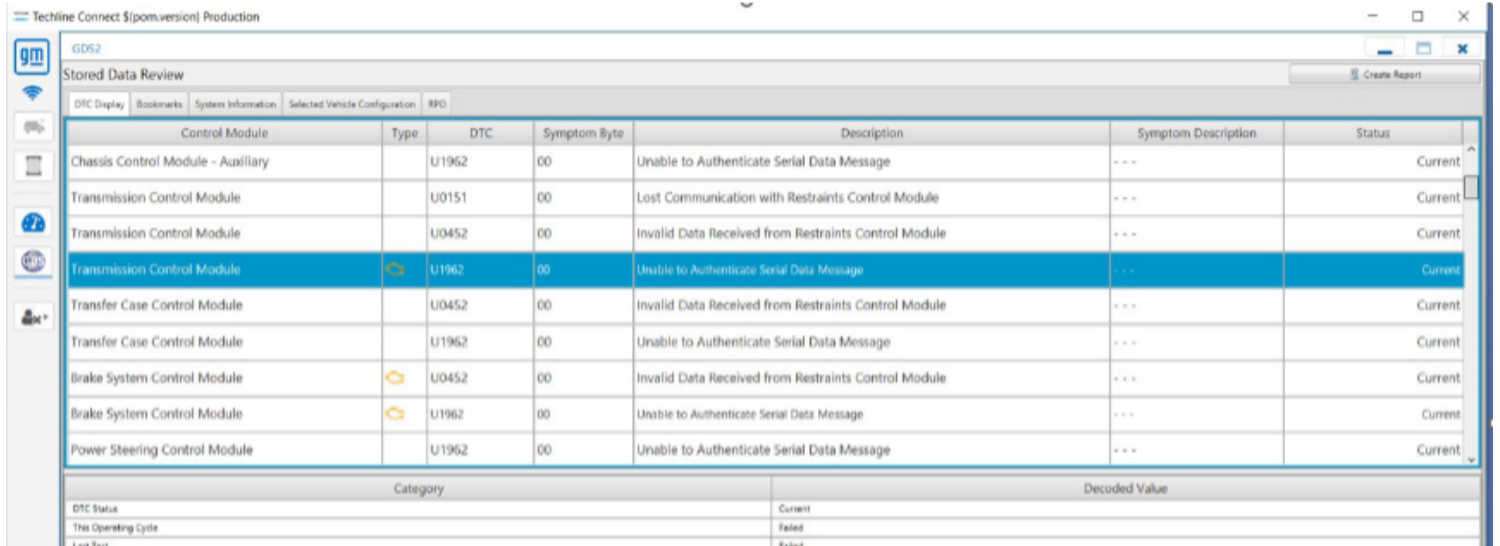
Techline Connect $(pom.version) Production

GDS2

Stored Data Review

Create Report

DTC Display | Bookmarks | System Information | Selected Vehicle Configuration | RPO

| Control Module | Type | DTC | Symptom Byte | Description | Symptom Description | Status |
|---|---|---|---|---|---|---|
| Chassis Control Module - Auxiliary | | U1962 | 00 | Unable to Authenticate Serial Data Message | - - - | Current |
| Transmission Control Module | | U0151 | 00 | Lost Communication with Restraints Control Module | - - - | Current |
| Transmission Control Module | | U0452 | 00 | Invalid Data Received from Restraints Control Module | - - - | Current |
| Transmission Control Module | | U1962 | 00 | Unable to Authenticate Serial Data Message | - - - | Current |
| Transfer Case Control Module | | U0452 | 00 | Invalid Data Received from Restraints Control Module | - - - | Current |
| Transfer Case Control Module | | U1962 | 00 | Unable to Authenticate Serial Data Message | - - - | Current |
| Brake System Control Module | | U0452 | 00 | Invalid Data Received from Restraints Control Module | - - - | Current |
| Brake System Control Module | | U1962 | 00 | Unable to Authenticate Serial Data Message | - - - | Current |
| Power Steering Control Module | | U1962 | 00 | Unable to Authenticate Serial Data Message | - - - | Current |

| Category | Decoded Value |
|---|---|
| DTC Status | Current |
| This Operating Cycle | Failed |
| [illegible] | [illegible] |